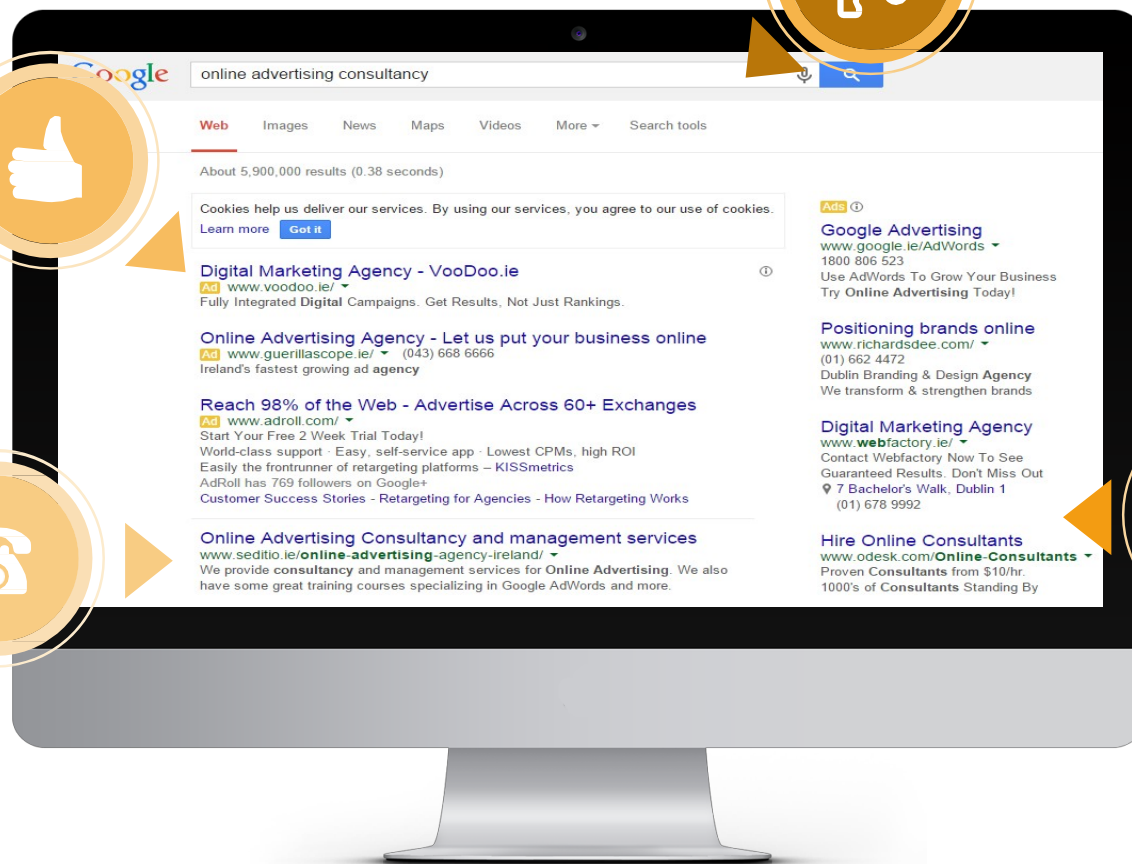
Google
online advertising consultancy

Web Images News Maps Videos More Search tools

About 5,900,000 results (0.38 seconds)

Cookies help us deliver our services. By using our services, you agree to our use of cookies.
Learn more Got it

Digital Marketing Agency - VooDoo.ie
Ad www.voodoo.ie/
Fully Integrated Digital Campaigns. Get Results, Not Just Rankings.

Online Advertising Agency - Let us put your business online
Ad www.guerillascope.ie/ (043) 668 6666
Ireland's fastest growing ad agency

Reach 98% of the Web - Advertise Across 60+ Exchanges
Ad www.adroll.com/
Start Your Free 2 Week Trial Today!
World-class support · Easy, self-service app · Lowest CPMs, high ROI
Easily the frontrunner of retargeting platforms – KISSmetrics
AdRoll has 769 followers on Google+
Customer Success Stories - Retargeting for Agencies - How Retargeting Works

Online Advertising Consultancy and management services
www.seditio.ie/online-advertising-agency-ireland/
We provide consultancy and management services for Online Advertising. We also have some great training courses specializing in Google AdWords and more.

Ads

Google Advertising
www.google.ie/AdWords
1800 806 523
Use AdWords To Grow Your Business
Try Online Advertising Today!

Positioning brands online
www.richardsdee.com/
(01) 662 4472
Dublin Branding & Design Agency
We transform & strengthen brands

Digital Marketing Agency
www.webfactory.ie/
Contact Webfactory Now To See
Guaranteed Results. Don't Miss Out
7 Bachelor's Walk, Dublin 1
(01) 678 9992

Hire Online Consultants
www.odesk.com/Online-Consultants
Proven Consultants from $10/hr.
1000's of Consultants Standing By